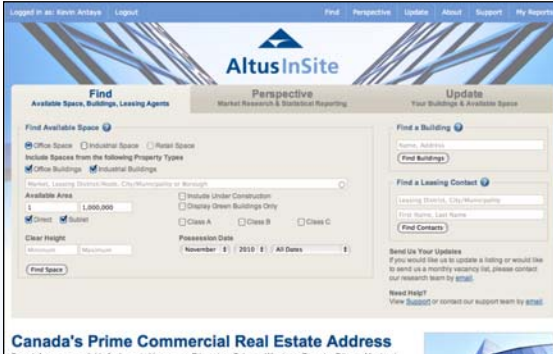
Logged in as: Kevin Antaya Logout

Find Perspective Update About Support My Report

AltusInSite

Find
Available Space, Buildings, Leasing Agents

Perspective
Market Research & Statistical Reporting

Update
Your Buildings & Available Space

Find Available Space

Office Space Industrial Space Retail Space

Include Spaces from the following Property Types

Office Buildings Industrial Buildings

Market, Leasing District/Node, City/Municipality or Borough

Available Area

1 1,000,000

Direct Sublet

Include Under Construction

Display Green Buildings Only

Class A Class B Class C

Clear Height

Minimum Maximum

Possession Date

November 2010 All Dates

Find Space

Find a Building

Name, Address

Find Buildings

Find a Leasing Contact

Leasing District, City/Municipality

First Name, Last Name

Find Contacts

Send Us Your Updates
If you would like us to update a listing or would like to send us a monthly vacancy list, please contact our research team by email.

Need Help?
View Support or contact our support team by email.

Canada's Prime Commercial Real Estate Address

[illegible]